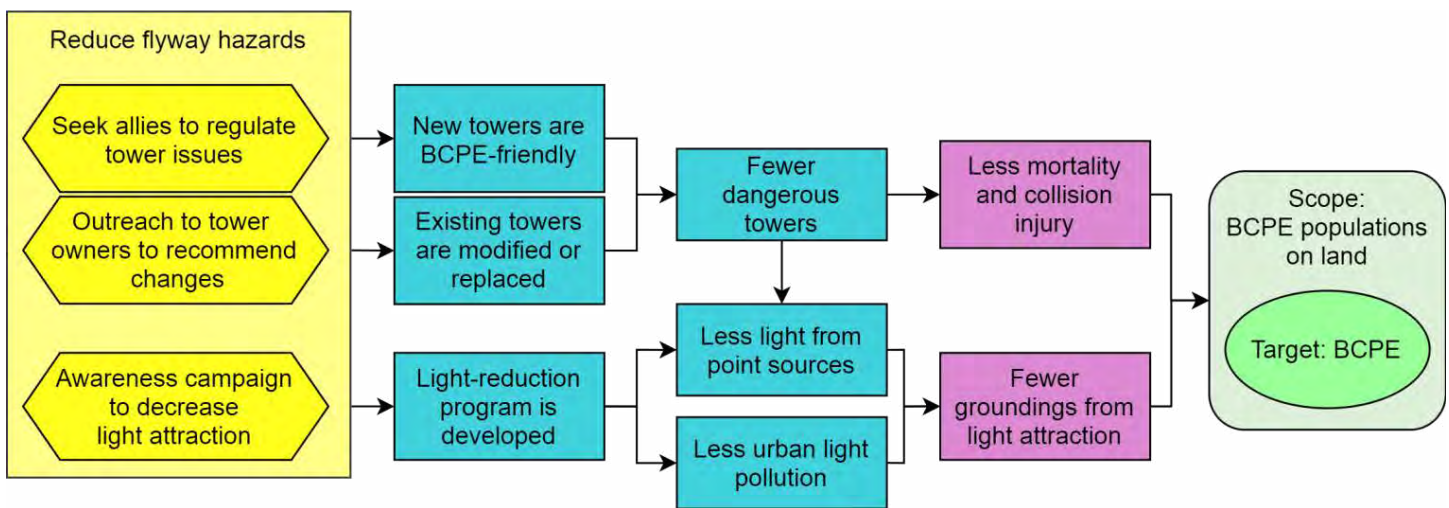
Reduce flyway hazards

Seek allies to regulate tower issues

Outreach to tower owners to recommend changes

Awareness campaign to decrease light attraction

New towers are BCPE-friendly

Existing towers are modified or replaced

Light-reduction program is developed

Fewer dangerous towers

Less light from point sources

Less urban light pollution

Less mortality and collision injury

Fewer groundings from light attraction

Scope: BCPE populations on land

Target: BCPE